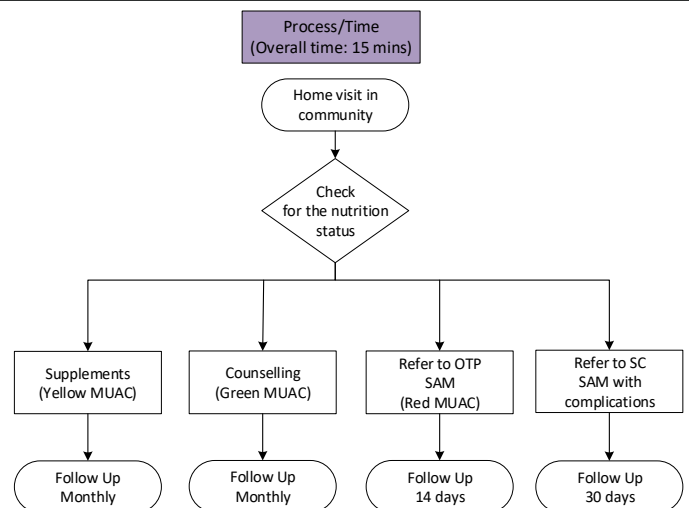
Process/Time
(Overall time: 15 mins)

Home visit in community

Check for the nutrition status

Supplements
(Yellow MUAC)

Counselling
(Green MUAC)

Refer to OTP
SAM
(Red MUAC)

Refer to SC
SAM with complications

Follow Up
Monthly

Follow Up
Monthly

Follow Up
14 days

Follow Up
30 days